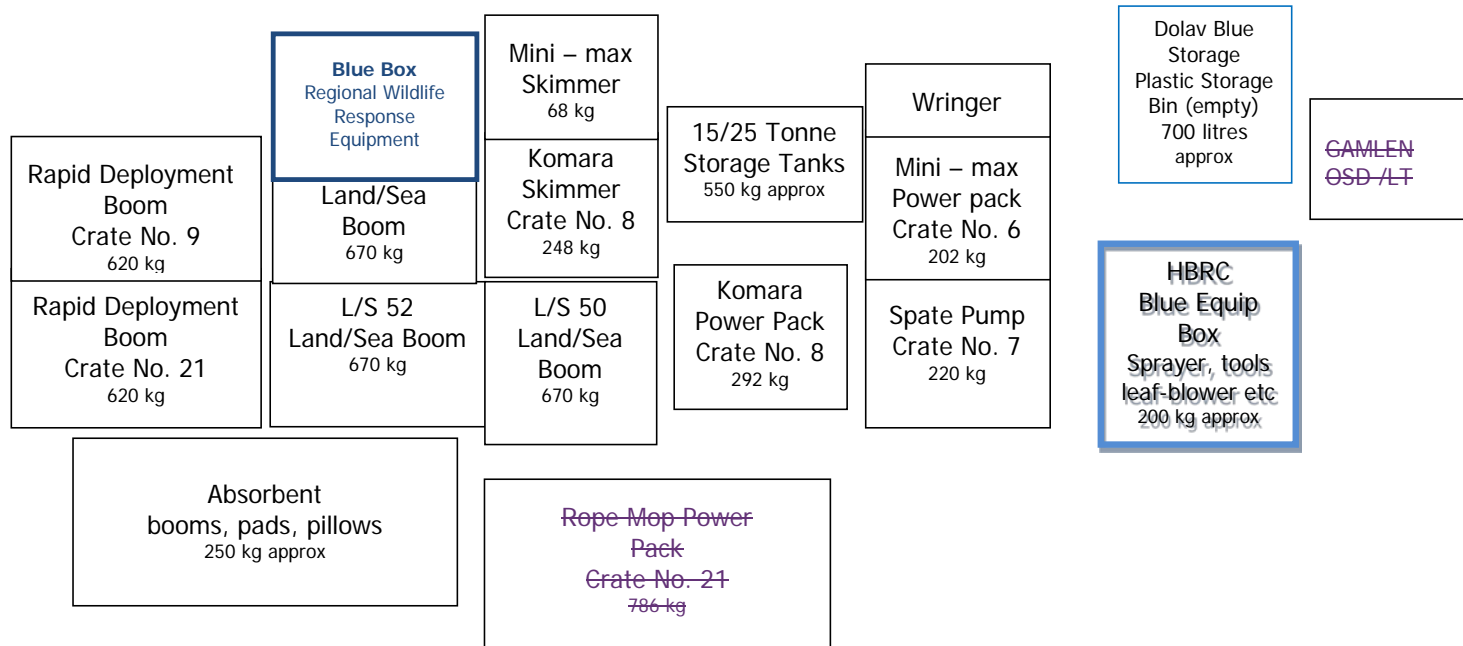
Blue Box
Regional Wildlife Response Equipment

Mini – max Skimmer
68 kg

15/25 Tonne Storage Tanks
550 kg approx

Wringer

Dolav Blue Storage Plastic Storage Bin (empty)
700 litres approx

~~GAMLEN OSD /LT~~

Rapid Deployment Boom
Crate No. 9
620 kg

Land/Sea Boom
670 kg

Komara Skimmer
Crate No. 8
248 kg

Mini – max Power pack
Crate No. 6
202 kg

HBRC
Blue Equip Box
Sprayer, tools leaf-blower etc
200 kg approx

Rapid Deployment Boom
Crate No. 21
620 kg

L/S 52
Land/Sea Boom
670 kg

L/S 50
Land/Sea Boom
670 kg

Komara Power Pack
Crate No. 8
292 kg

Spate Pump
Crate No. 7
220 kg

Absorbent
booms, pads, pillows
250 kg approx

~~Rope Mop Power Pack~~
~~Crate No. 21~~
~~786 kg~~